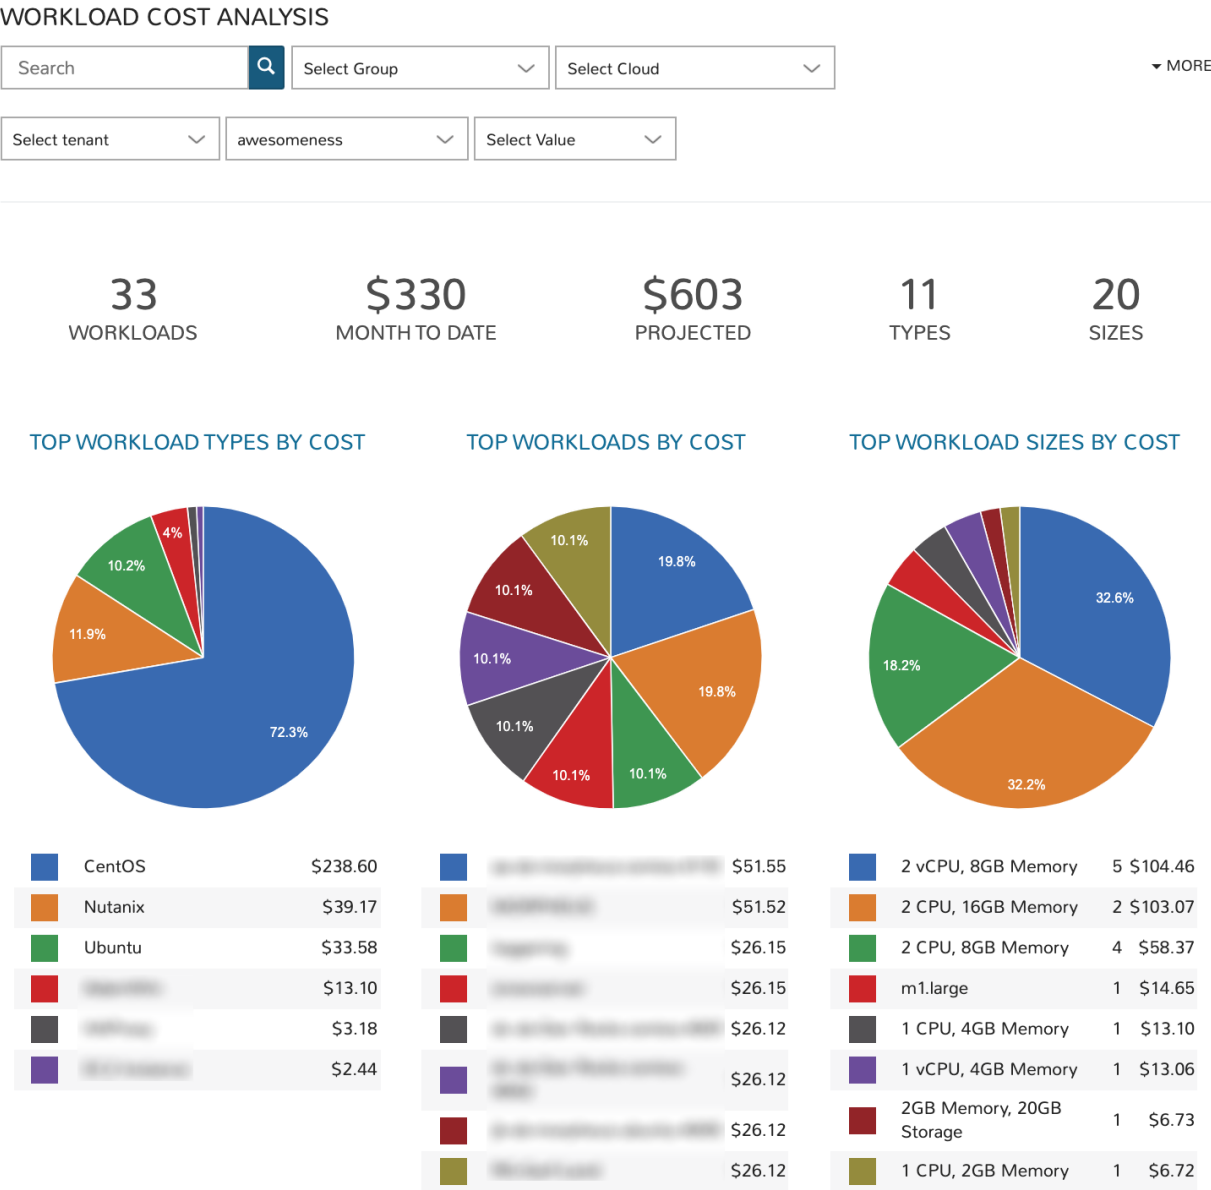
WORKLOAD COST ANALYSIS

Search

Select Group

Select Cloud

MORE

Select tenant

awesomeness

Select Value

33
WORKLOADS

$330
MONTH TO DATE

$603
PROJECTED

11
TYPES

20
SIZES

TOP WORKLOAD TYPES BY COST

4%
10.2%
11.9%
72.3%

TOP WORKLOADS BY COST

10.1%
19.8%
10.1%
10.1%
19.8%
10.1%
10.1%
10.1%

TOP WORKLOAD SIZES BY COST

32.6%
18.2%
32.2%

| | |
|---|---|
| CentOS | $238.60 |
| Nutanix | $39.17 |
| Ubuntu | $33.58 |
| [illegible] | $13.10 |
| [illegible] | $3.18 |
| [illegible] | $2.44 |

| | |
|---|---|
| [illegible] | $51.55 |
| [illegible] | $51.52 |
| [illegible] | $26.15 |
| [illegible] | $26.15 |
| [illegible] | $26.12 |
| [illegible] | $26.12 |
| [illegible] | $26.12 |
| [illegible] | $26.12 |

| | | |
|---|---|---|
| 2 vCPU, 8GB Memory | 5 | $104.46 |
| 2 CPU, 16GB Memory | 2 | $103.07 |
| 2 CPU, 8GB Memory | 4 | $58.37 |
| m1.large | 1 | $14.65 |
| 1 CPU, 4GB Memory | 1 | $13.10 |
| 1 vCPU, 4GB Memory | 1 | $13.06 |
| 2GB Memory, 20GB Storage | 1 | $6.73 |
| 1 CPU, 2GB Memory | 1 | $6.72 |